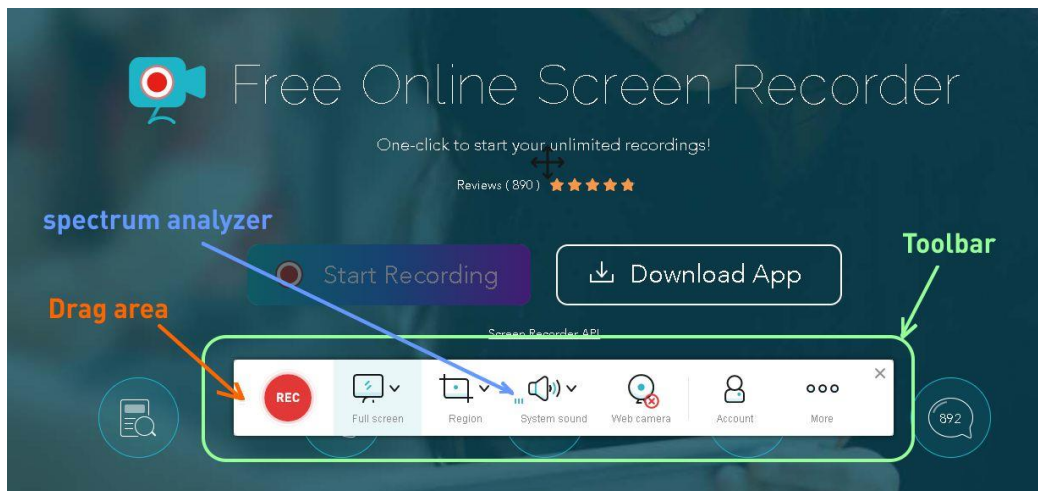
Free Online Screen Recorder

One-click to start your unlimited recordings!

Reviews ( 890 )

spectrum analyzer

Toolbar

Start Recording

Download App

Drag area

Screen Recorder API

REC

Full screen

Region

System sound

Web camera

Account

More

892